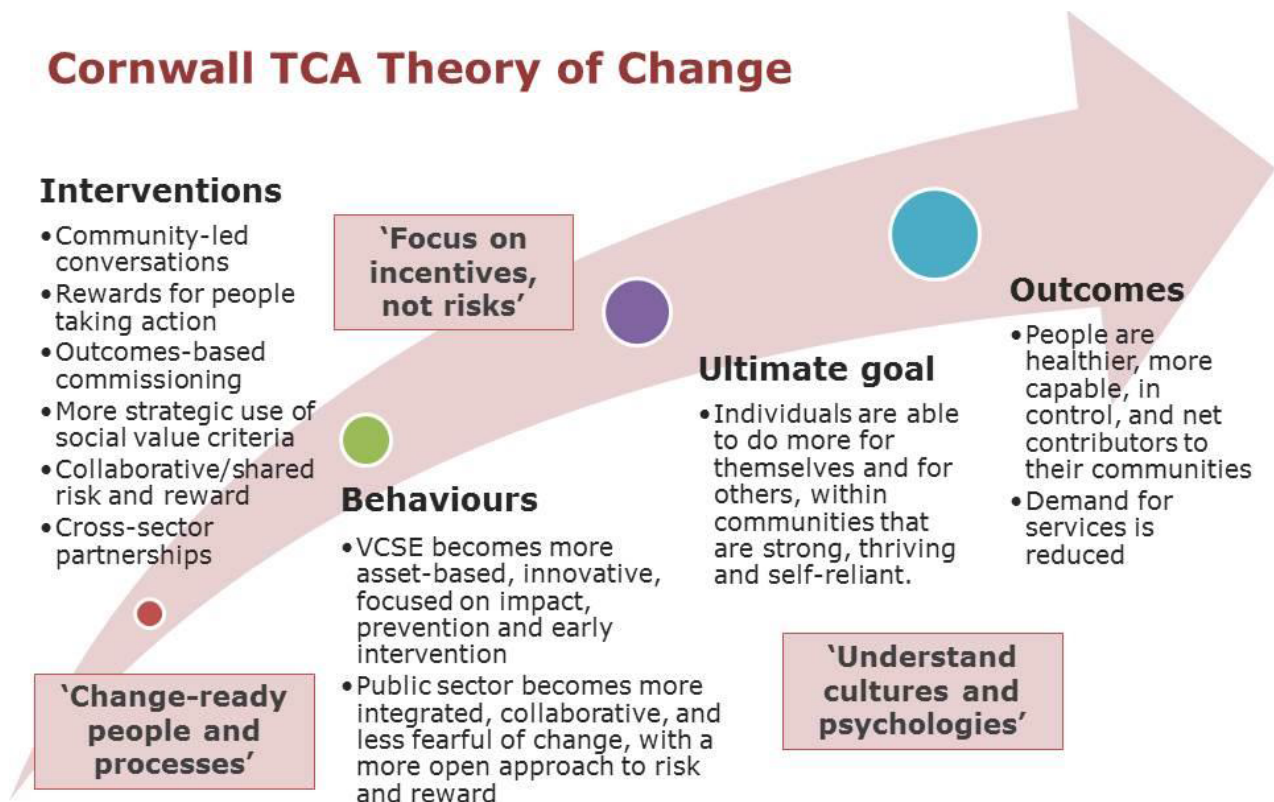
Cornwall TCA Theory of Change

Interventions
• Community-led conversations
• Rewards for people taking action
• Outcomes-based commissioning
• More strategic use of social value criteria
• Collaborative/shared risk and reward
• Cross-sector partnerships

'Focus on incentives, not risks'

Behaviours
• VCSE becomes more asset-based, innovative, focused on impact, prevention and early intervention
• Public sector becomes more integrated, collaborative, and less fearful of change, with a more open approach to risk and reward

Ultimate goal
• Individuals are able to do more for themselves and for others, within communities that are strong, thriving and self-reliant.

Outcomes
• People are healthier, more capable, in control, and net contributors to their communities
• Demand for services is reduced

'Change-ready people and processes'

'Understand cultures and psychologies'